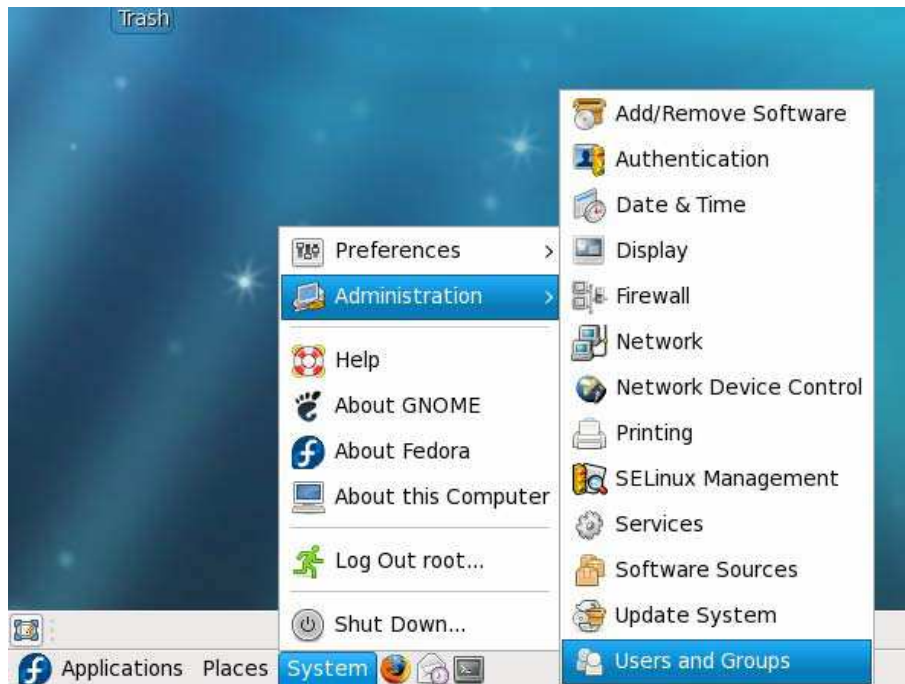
Trash

Preferences
Administration
Help
About GNOME
About Fedora
About this Computer
Log Out root...
Shut Down...

Add/Remove Software
Authentication
Date & Time
Display
Firewall
Network
Network Device Control
Printing
SELinux Management
Services
Software Sources
Update System
Users and Groups

Applications Places System